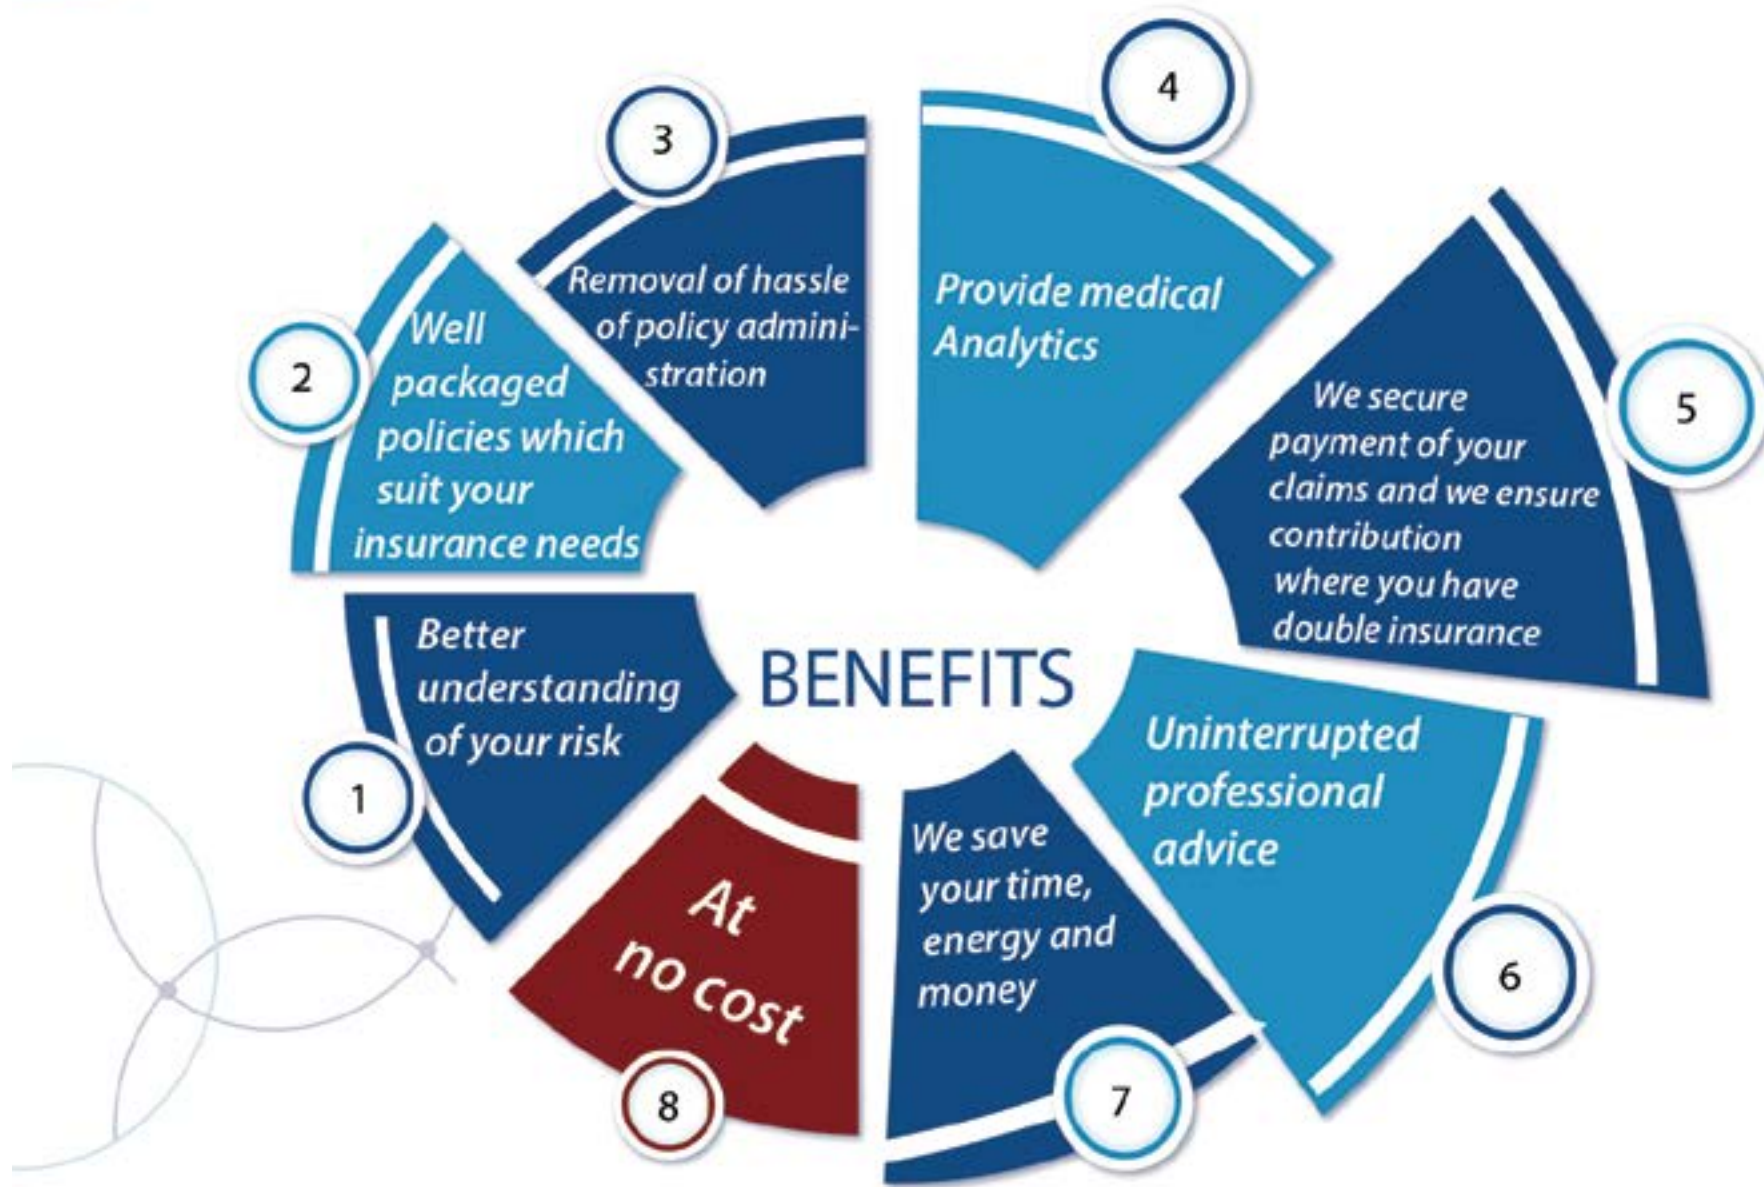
BENEFITS

1
Better understanding of your risk

2
Well packaged policies which suit your insurance needs

3
Removal of hassle of policy administration

4
Provide medical Analytics

5
We secure payment of your claims and we ensure contribution where you have double insurance

6
Uninterrupted professional advice

7
We save your time, energy and money

8
At no cost